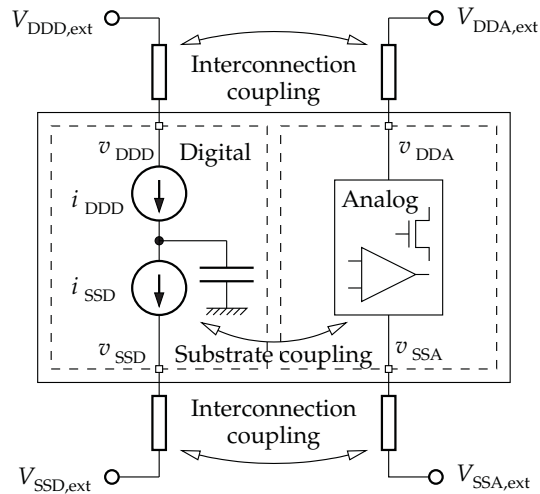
$V_{\text{DDD,ext}}$

$V_{\text{DDA,ext}}$

Interconnection coupling

$v_{\text{DDD}}$

Digital

$v_{\text{DDA}}$

$i_{\text{DDD}}$

Analog

$i_{\text{SSD}}$

$v_{\text{SSD}}$

Substrate coupling

$v_{\text{SSA}}$

Interconnection coupling

$V_{\text{SSD,ext}}$

$V_{\text{SSA,ext}}$